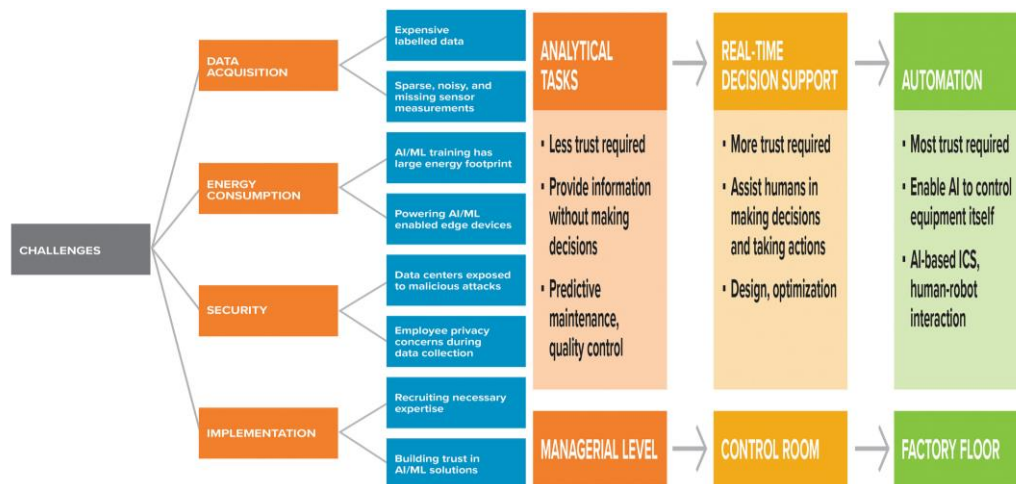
CHALLENGES

DATA ACQUISITION

Expensive labelled data

Sparse, noisy, and missing sensor measurements

ENERGY CONSUMPTION

AI/ML training has large energy footprint

Powering AI/ML enabled edge devices

SECURITY

Data centers exposed to malicious attacks

Employee privacy concerns during data collection

IMPLEMENTATION

Recruiting necessary expertise

Building trust in AI/ML solutions

ANALYTICAL TASKS

• Less trust required

• Provide information without making decisions

• Predictive maintenance, quality control

REAL-TIME DECISION SUPPORT

• More trust required

• Assist humans in making decisions and taking actions

• Design, optimization

AUTOMATION

• Most trust required

• Enable AI to control equipment itself

• AI-based ICS, human-robot interaction

MANAGERIAL LEVEL

CONTROL ROOM

FACTORY FLOOR